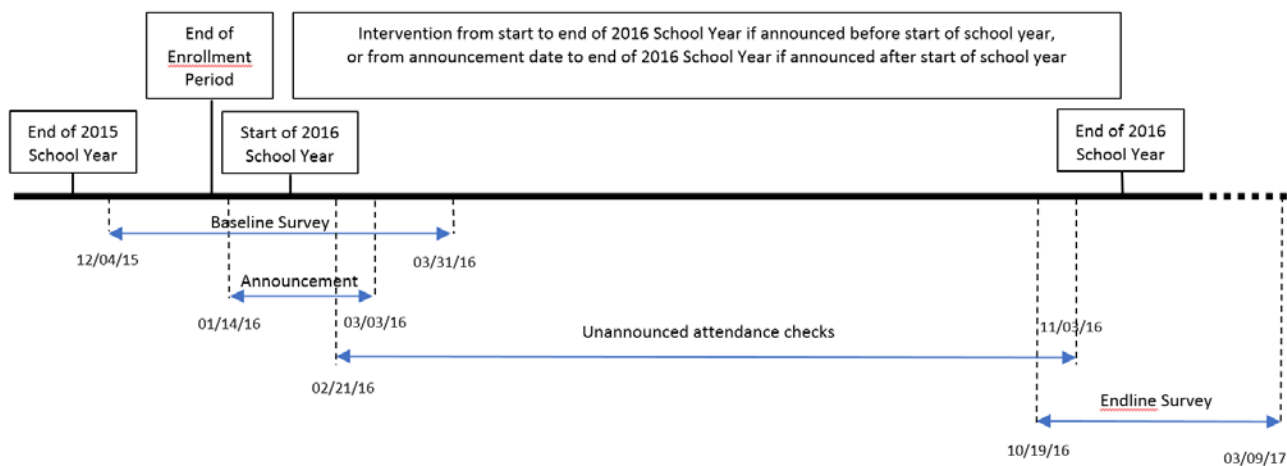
End of Enrollment Period

Intervention from start to end of 2016 School Year if announced before start of school year, or from announcement date to end of 2016 School Year if announced after start of school year

End of 2015 School Year

Start of 2016 School Year

End of 2016 School Year

Baseline Survey

12/04/15

03/31/16

Announcement

01/14/16

03/03/16

Unannounced attendance checks

11/03/16

02/21/16

Endline Survey

10/19/16

03/09/17